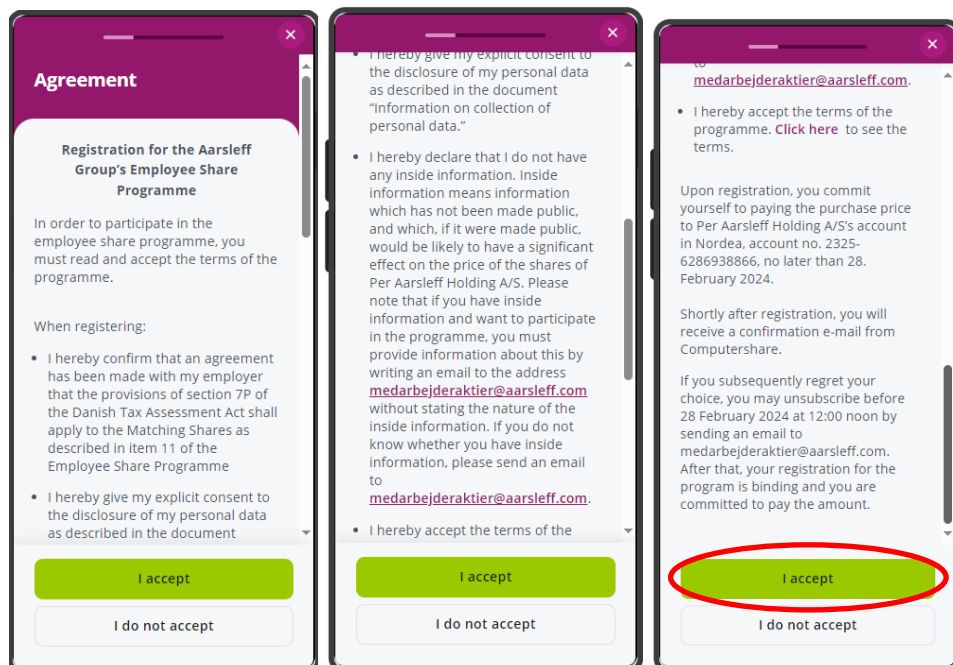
Agreement

Registration for the Aarsleff Group's Employee Share Programme

In order to participate in the employee share programme, you must read and accept the terms of the programme.

When registering:

• I hereby confirm that an agreement has been made with my employer that the provisions of section 7P of the Danish Tax Assessment Act shall apply to the Matching Shares as described in item 11 of the Employee Share Programme

• I hereby give my explicit consent to the disclosure of my personal data as described in the document

I accept

I do not accept

• I hereby give my explicit consent to the disclosure of my personal data as described in the document "Information on collection of personal data."

• I hereby declare that I do not have any inside information. Inside information means information which has not been made public, and which, if it were made public, would be likely to have a significant effect on the price of the shares of Per Aarsleff Holding A/S. Please note that if you have inside information and want to participate in the programme, you must provide information about this by writing an email to the address medarbejderaktier@aarsleff.com without stating the nature of the inside information. If you do not know whether you have inside information, please send an email to medarbejderaktier@aarsleff.com.

• I hereby accept the terms of the

I accept

I do not accept

to medarbejderaktier@aarsleff.com.

• I hereby accept the terms of the programme. Click here to see the terms.

Upon registration, you commit yourself to paying the purchase price to Per Aarsleff Holding A/S's account in Nordea, account no. 2325-6286938866, no later than 28. February 2024.

Shortly after registration, you will receive a confirmation e-mail from Computershare.

If you subsequently regret your choice, you may unsubscribe before 28 February 2024 at 12:00 noon by sending an email to medarbejderaktier@aarsleff.com. After that, your registration for the program is binding and you are committed to pay the amount.

I accept

I do not accept